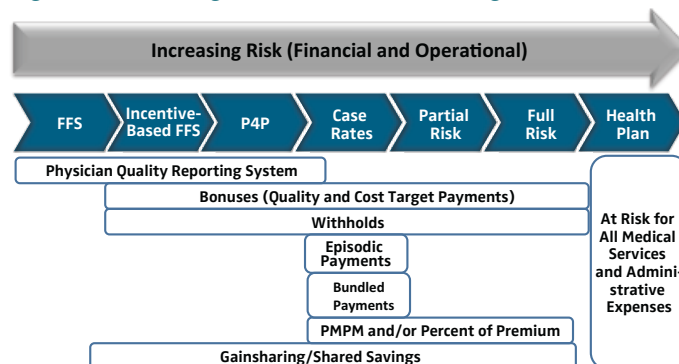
Increasing Risk (Financial and Operational)

FFS

Incentive-Based FFS

P4P

Case Rates

Partial Risk

Full Risk

Health Plan

Physician Quality Reporting System

Bonuses (Quality and Cost Target Payments)

Withholds

Episodic Payments

Bundled Payments

PMPM and/or Percent of Premium

Gainsharing/Shared Savings

At Risk for All Medical Services and Administrative Expenses